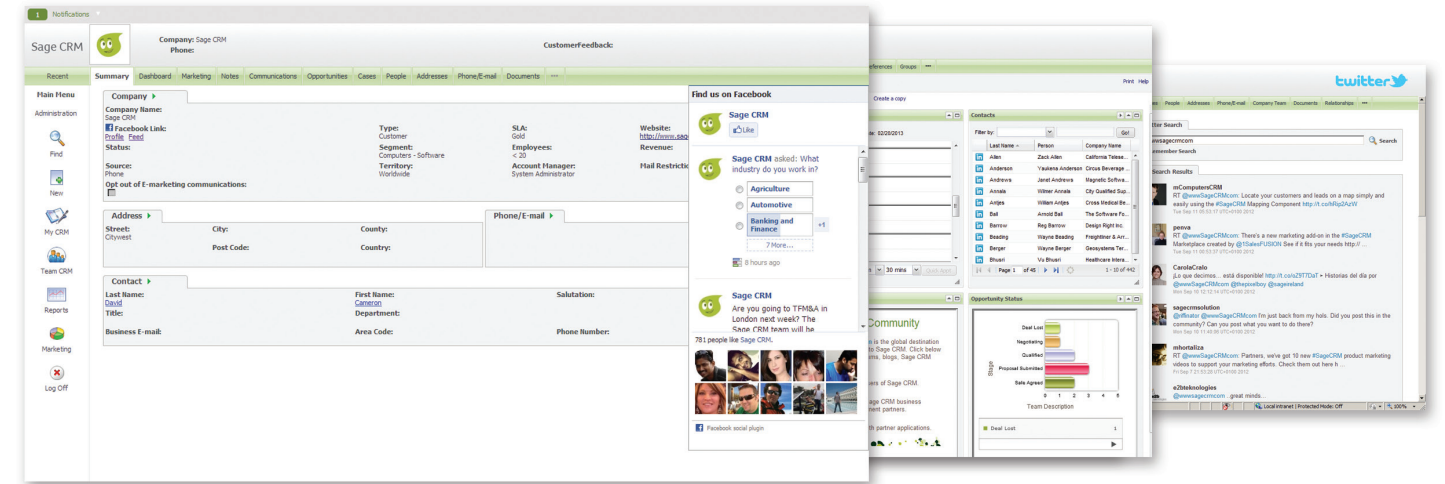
1 Notifications

Sage CRM

Company: Sage CRM
Phone:

CustomerFeedback:

Recent | Summary | Dashboard | Marketing | Notes | Communications | Opportunities | Cases | People | Addresses | Phone/E-mail | Documents | ...

Main Menu
Administration
Find
New
My CRM
Team CRM
Reports
Marketing
Log Off

Company
Company Name:
Sage CRM
Facebook Link:
Profile Feed
Status:
Source:
Phone
Opt out of E-marketing communications:

Type:
Customer
Segment:
Computers - Software
Territory:
Worldwide

SLA:
Gold
Employees:
< 20
Account Manager:
System Administrator

Website:
http://www.sag
Revenue:
Mail Restrictio

Address
Street:
Citywest
City:
Post Code:
County:
Country:

Phone/E-mail

Contact
Last Name:
David
Title:
Business E-mail:
First Name:
Cameron
Department:
Area Code:
Salutation:
Phone Number:

Find us on Facebook
Sage CRM
Like
Sage CRM asked: What industry do you work in?
Agriculture
Automotive
Banking and Finance
+1
7 More...
8 hours ago
Sage CRM
Are you going to TFM&A in London next week? The Sage CRM team will be
781 people like Sage CRM.
Facebook social plugin

eferences Groups ...
Print Help
Create a copy
e: 02/20/2013
30 mins
Quick Appt

Contacts
Filter by:
Go!
| Last Name | Person | Company Name |
|---|---|---|
| Allen | Zack Allen | California Telese... |
| Anderson | Vaukena Anderson | Circus Beverage ... |
| Andrews | Janet Andrews | Magnetic Softwa... |
| Annala | Wilmer Annala | City Qualified Sup... |
| Antjes | William Antjes | Cross Medical Be... |
| Ball | Arnold Ball | The Software Fo... |
| Barrow | Reg Barrow | Design Right Inc. |
| Beading | Wayne Beading | Freightliner & Arr... |
| Berger | Wayne Berger | Geosystems Ter... |
| Bhusri | Vu Bhusri | Healthcare Intera... |
Page 1 of 45 | 1 - 10 of 442

Community
is the global destination to Sage CRM. Click below ms, blogs, Sage CRM
ers of Sage CRM.
age CRM business ment partners.
h partner applications.

Opportunity Status
Deal Lost
Negotiating
Qualified
Proposal Submitted
Sale Agreed
Stage
0 1 2 3 4 5
Team Description
Deal Lost 1

twitter
People | Addresses | Phone/E-mail | Company Team | Documents | Relationships | ...
ter Search
wwwsagecrmcom
Search
member Search
Search Results
mComputersCRM
RT @wwwSageCRMcom: Locate your customers and leads on a map simply and easily using the #SageCRM Mapping Component http://t.co/hRg2AzW
pesva
RT @wwwSageCRMcom: There's a new marketing add-on in the #SageCRM Marketplace created by @1SalesFUSION See if it fits your needs http:/ ...
CarolaCrallo
¡Lo que decimos... está disponible! http://t.co/a29T7CaT + Historias del día por @wwwSageCRMcom @thepixelboy @sageireland
sagecrmsolution
@fflirator @wwwSageCRMcom I'm just back from my hols. Did you post this in the community? Can you post what you want to do there?
mhortaliza
RT @wwwSageCRMcom: Partners, we've got 10 new #SageCRM product marketing videos to support your marketing efforts. Check them out here h ...
e2bteknologies
@wwwsagecrmcom ..great minds..
Local intranet | Protected Mode: Off
100%